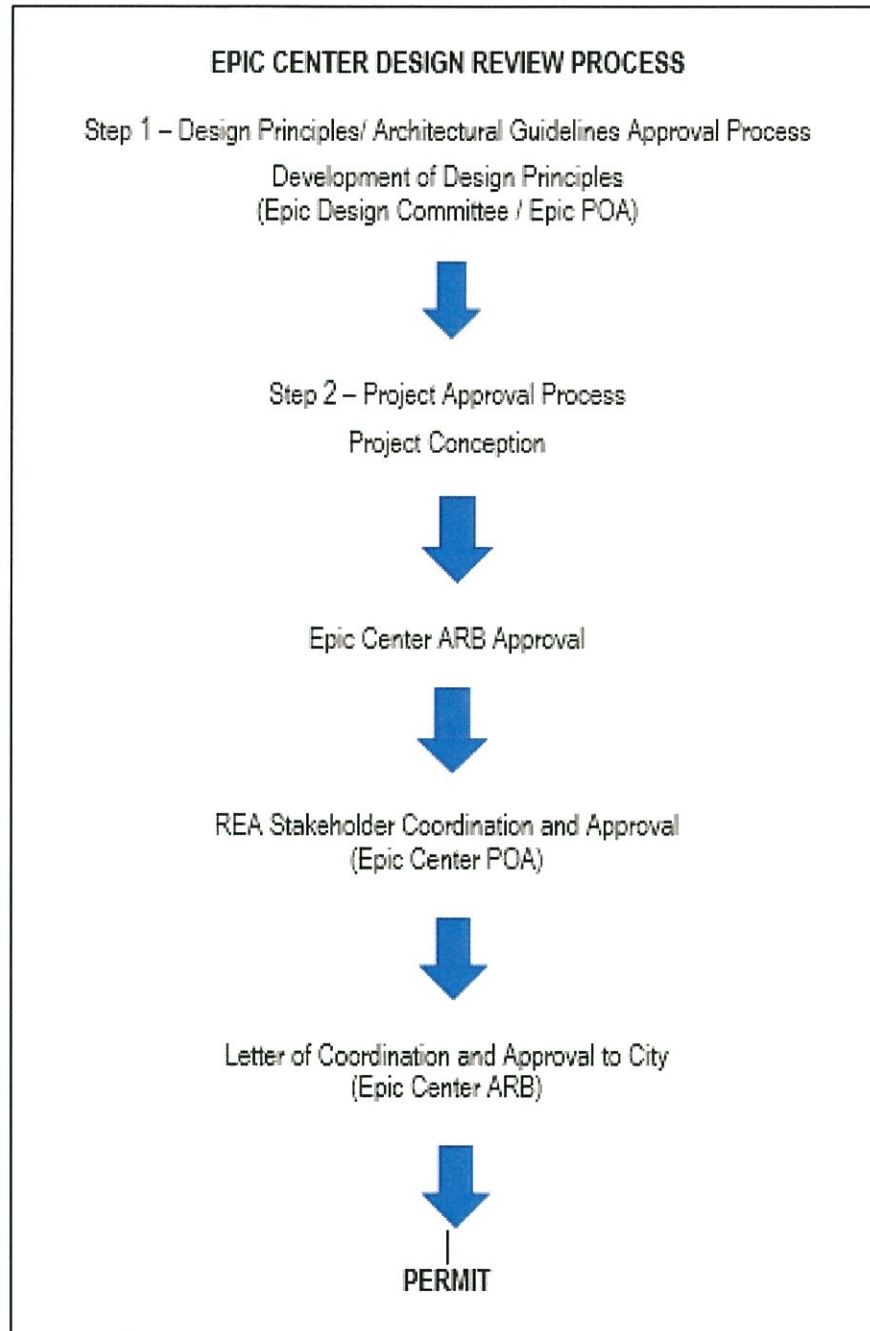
EPIC CENTER DESIGN REVIEW PROCESS

Step 1 – Design Principles/ Architectural Guidelines Approval Process

Development of Design Principles
(Epic Design Committee / Epic POA)

Step 2 – Project Approval Process

Project Conception

Epic Center ARB Approval

REA Stakeholder Coordination and Approval
(Epic Center POA)

Letter of Coordination and Approval to City
(Epic Center ARB)

PERMIT